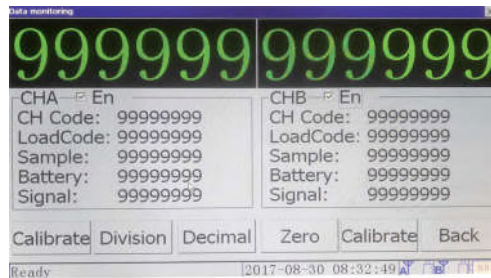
Data monitoring

999999 999999

CHA ☑ En
CH Code: 99999999
LoadCode: 99999999
Sample: 99999999
Battery: 99999999
Signal: 99999999

CHB ☑ En
CH Code: 99999999
LoadCode: 99999999
Sample: 99999999
Battery: 99999999
Signal: 99999999

Calibrate Division Decimal Zero Calibrate Back

Ready 2017-08-30 08:32:49 A B